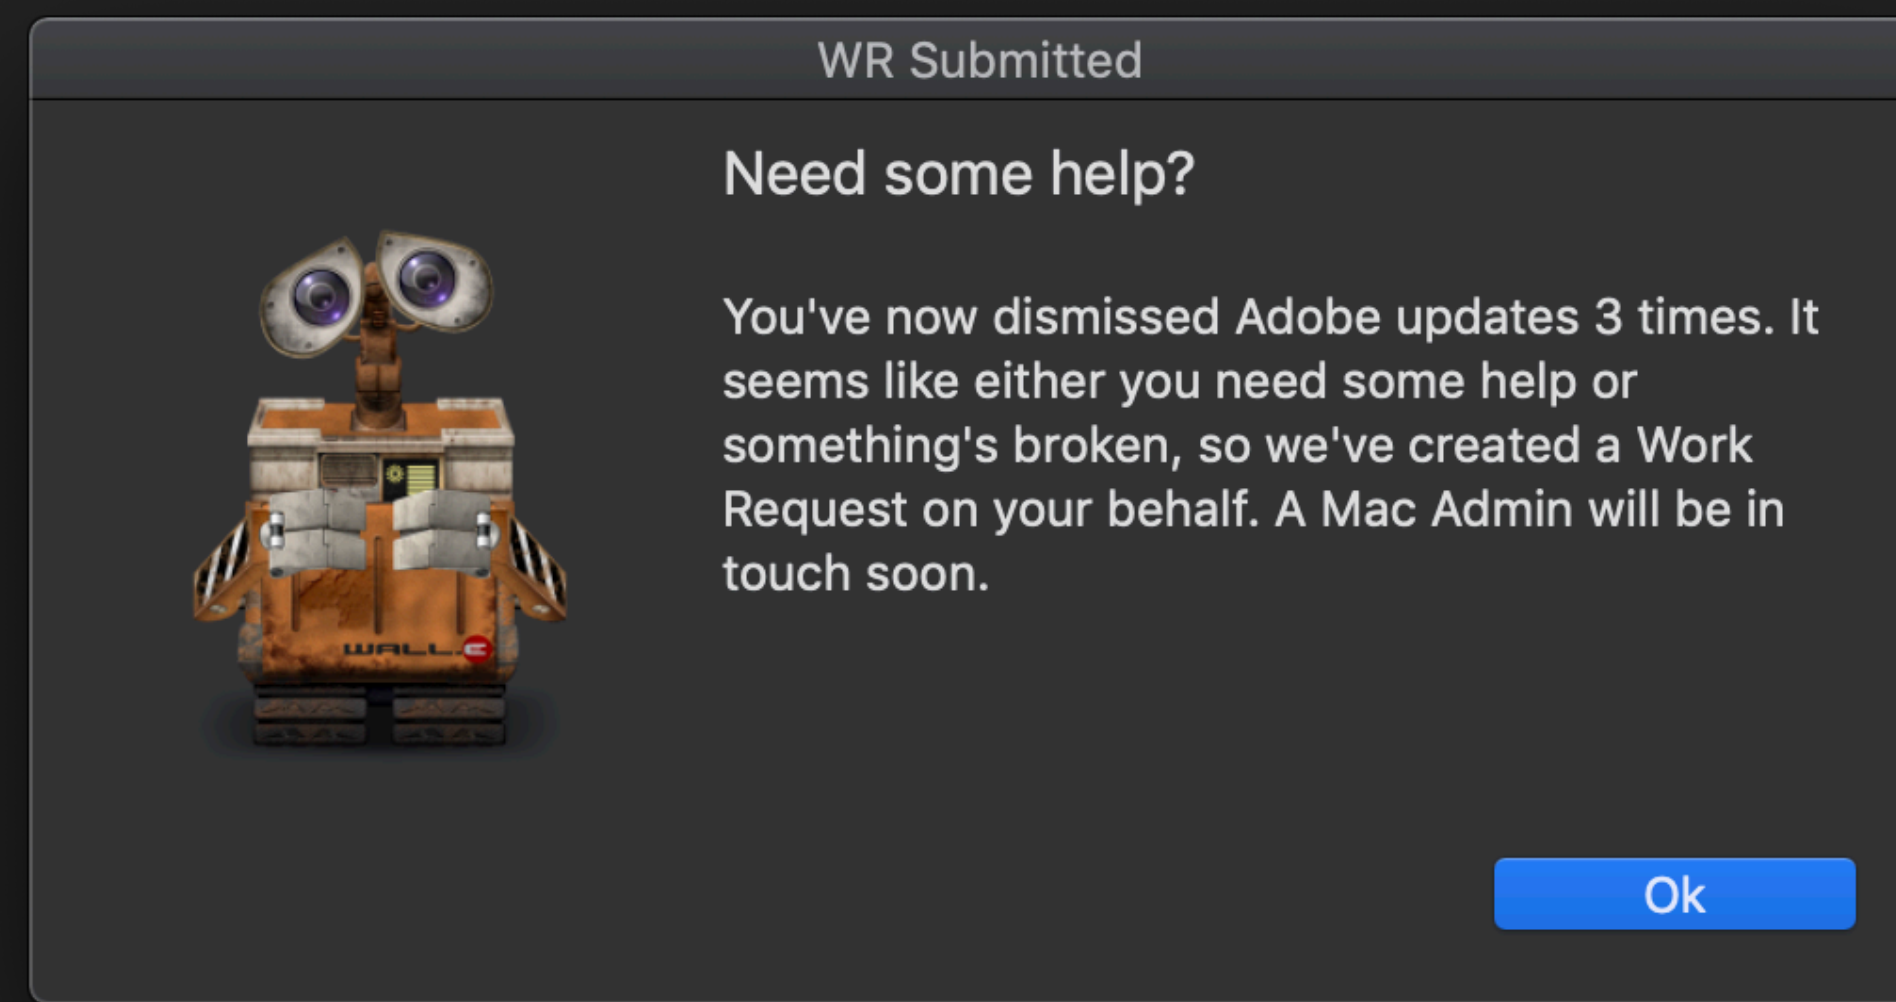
WR Submitted

WALL·E

Need some help?

You've now dismissed Adobe updates 3 times. It seems like either you need some help or something's broken, so we've created a Work Request on your behalf. A Mac Admin will be in touch soon.

Ok